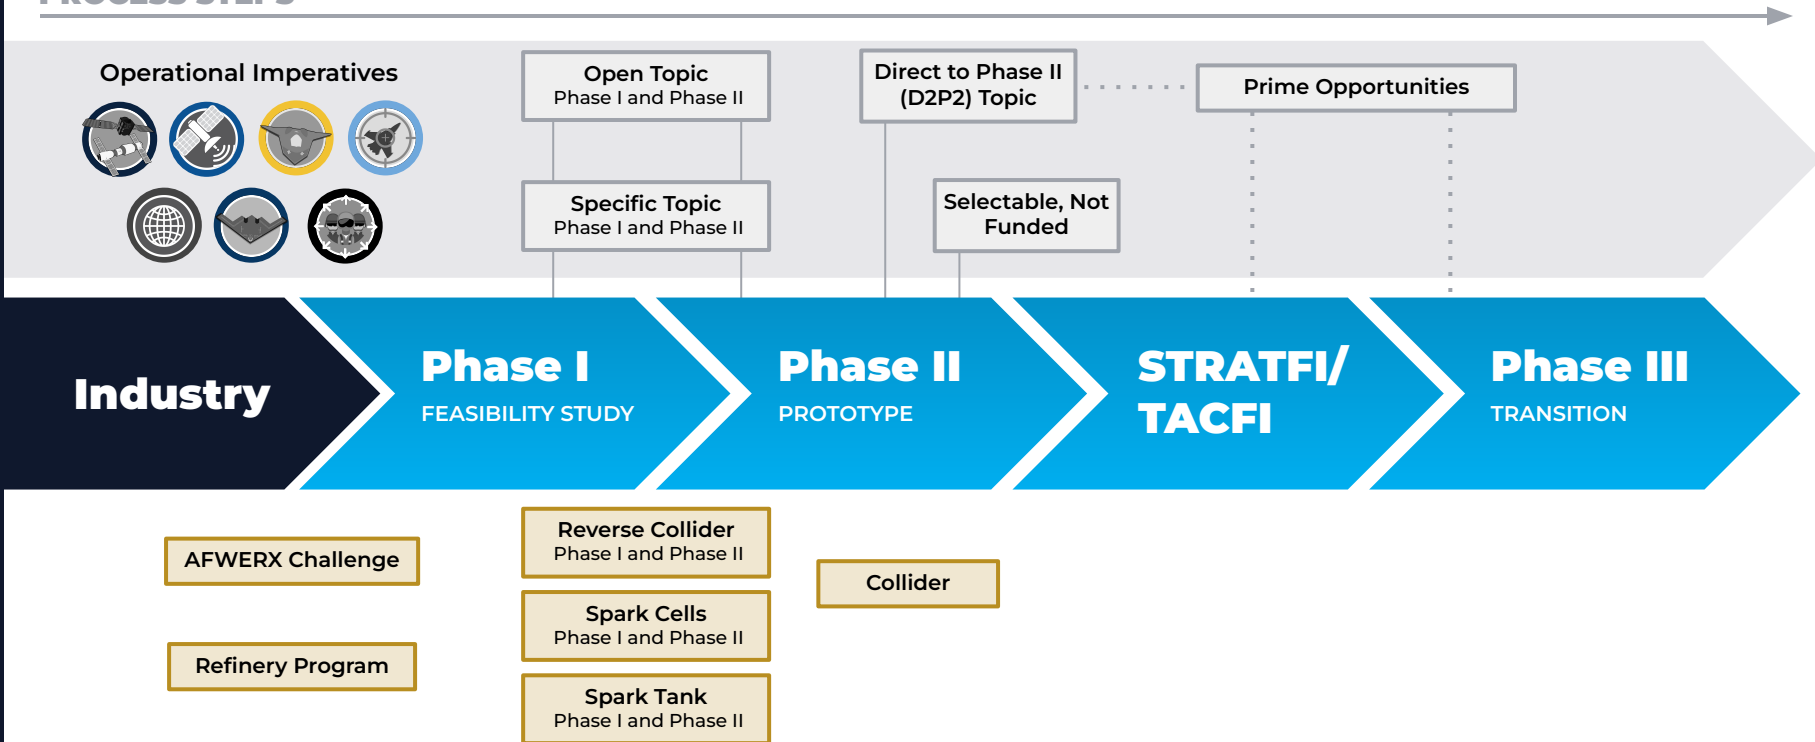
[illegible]

Operational Imperatives

Open Topic
Phase I and Phase II

Specific Topic
Phase I and Phase II

Direct to Phase II
(D2P2) Topic

Selectable, Not Funded

Prime Opportunities

Industry

Phase I
FEASIBILITY STUDY

Phase II
PROTOTYPE

STRATFI/
TACFI

Phase III
TRANSITION

AFWERX Challenge

Refinery Program

Reverse Collider
Phase I and Phase II

Spark Cells
Phase I and Phase II

Spark Tank
Phase I and Phase II

Collider